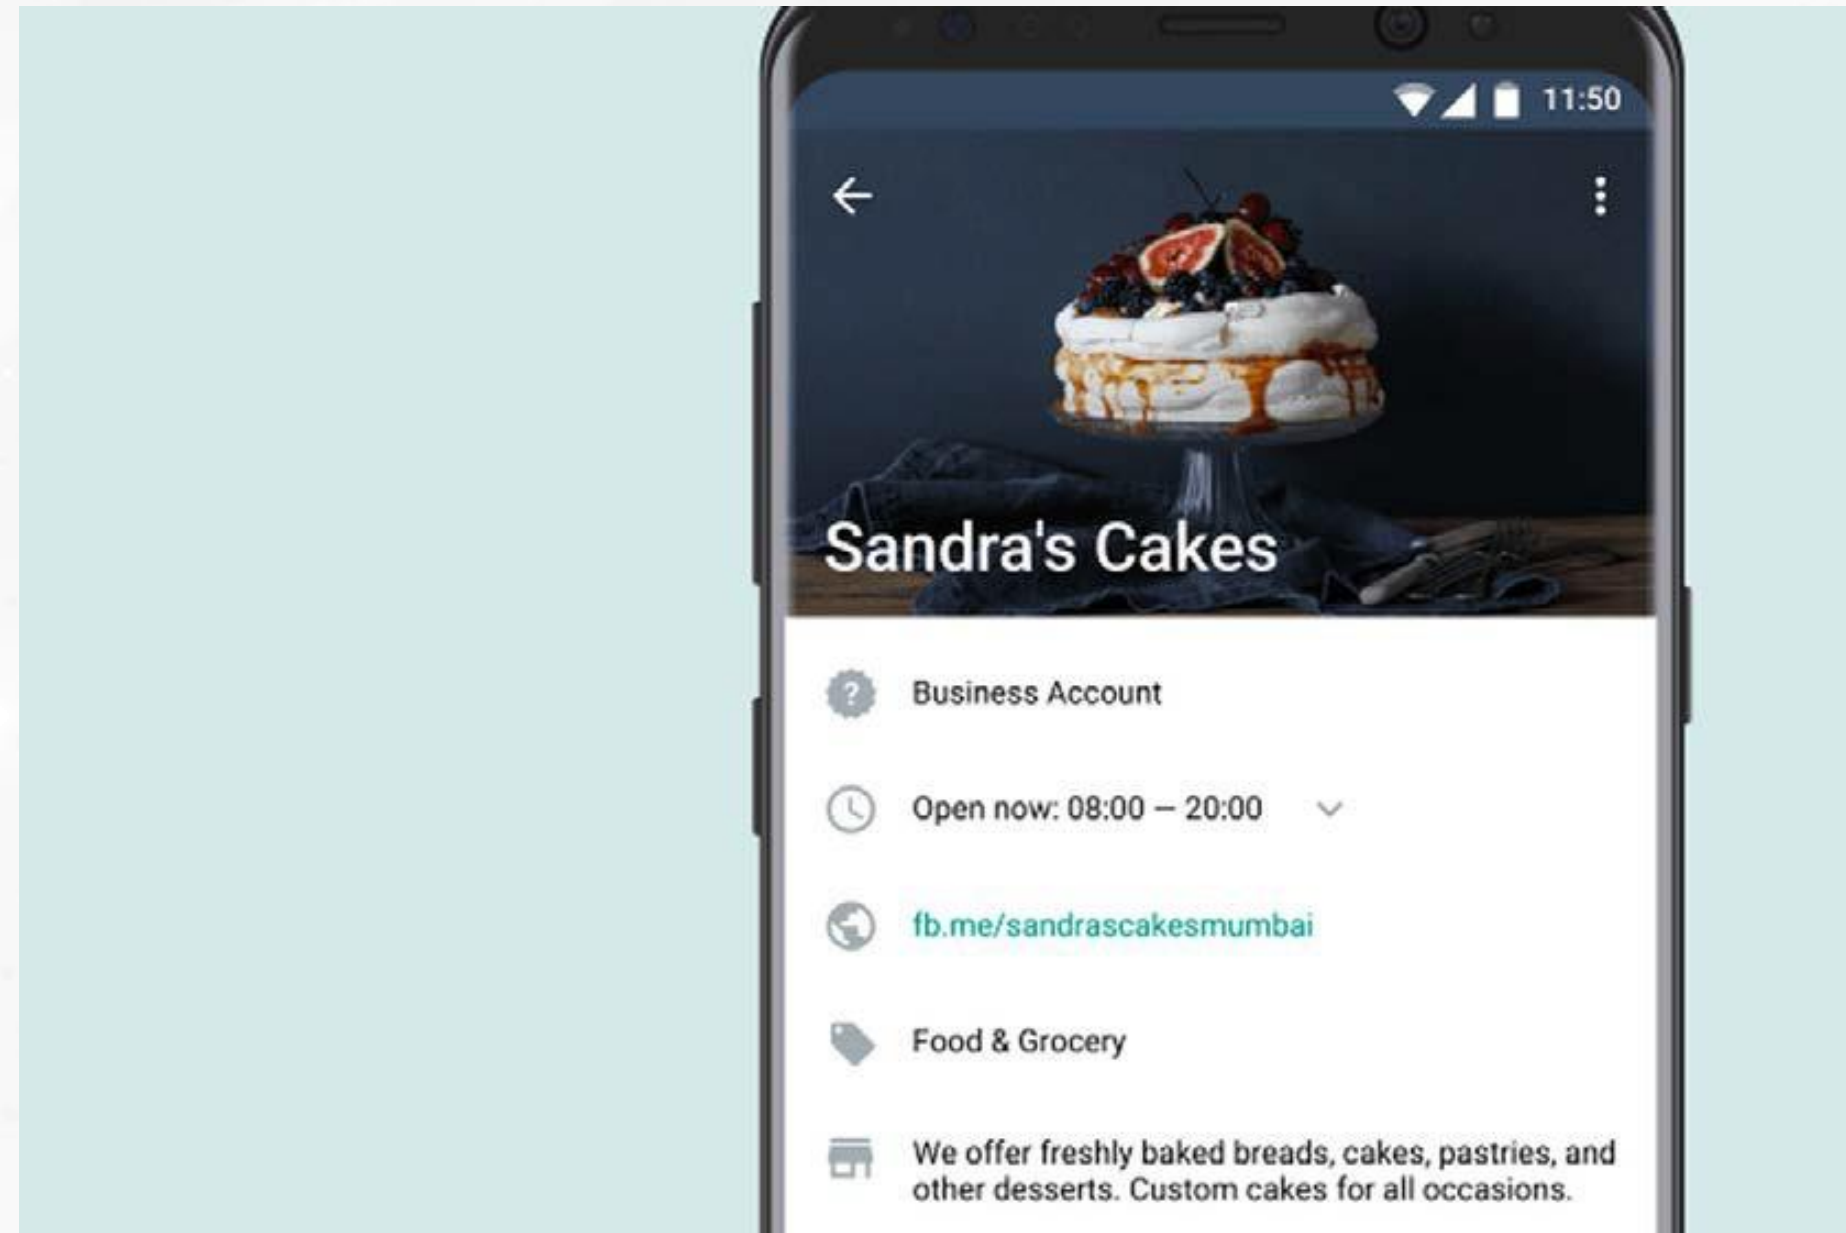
11:50

Sandra's Cakes

Business Account

Open now: 08:00 — 20:00

fb.me/sandrascakesmumbai

Food & Grocery

We offer freshly baked breads, cakes, pastries, and other desserts. Custom cakes for all occasions.